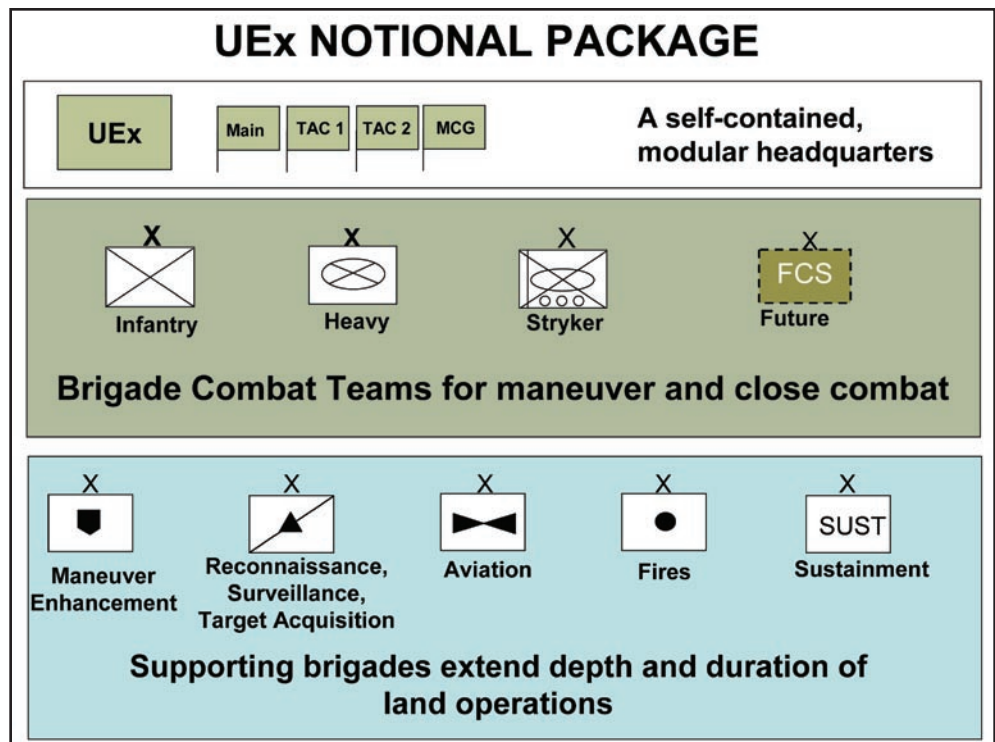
UEx NOTIONAL PACKAGE

UEx

Main TAC 1 TAC 2 MCG

A self-contained, modular headquarters

X Infantry

X Heavy

X Stryker

X FCS Future

Brigade Combat Teams for maneuver and close combat

X Maneuver Enhancement

X Reconnaissance, Surveillance, Target Acquisition

X Aviation

X Fires

X SUST Sustainment

Supporting brigades extend depth and duration of land operations